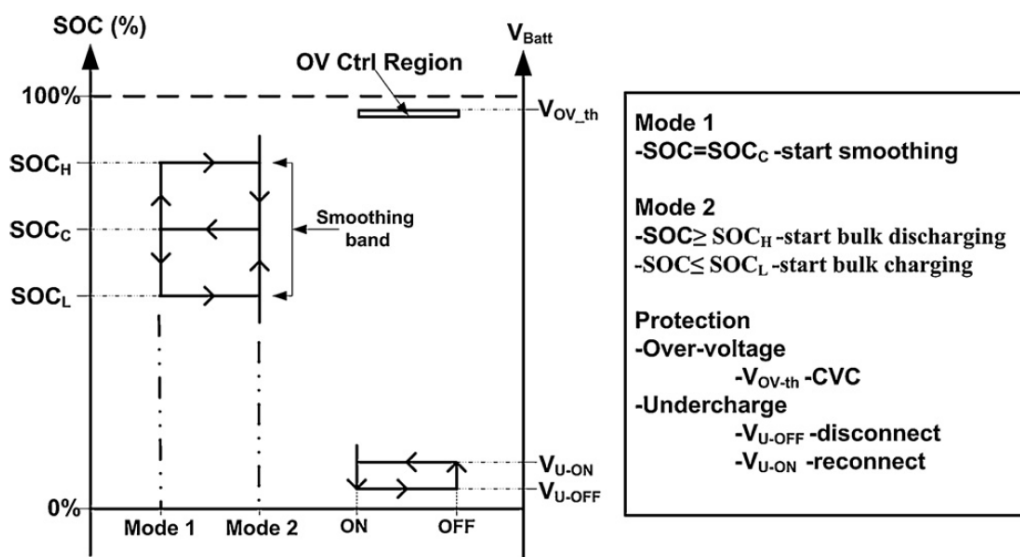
SOC (%)

$V_{Batt}$

OV Ctrl Region

100%

$V_{OV\_th}$

$SOC_H$

$SOC_C$

Smoothing band

$SOC_L$

$V_{U\text{-}ON}$

$V_{U\text{-}OFF}$

0%

Mode 1

Mode 2

ON

OFF

Mode 1
-SOC=$SOC_C$ -start smoothing

Mode 2
-SOC≥ $SOC_H$ -start bulk discharging
-SOC≤ $SOC_L$ -start bulk charging

Protection
-Over-voltage
-$V_{OV\text{-}th}$ -CVC
-Undercharge
-$V_{U\text{-}OFF}$ -disconnect
-$V_{U\text{-}ON}$ -reconnect